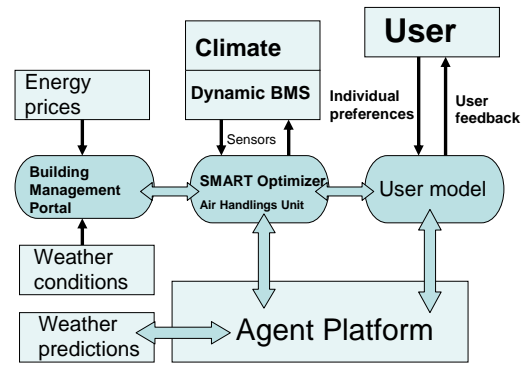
Climate

Dynamic BMS

User

Energy prices

Individual preferences

User feedback

Sensors

Building Management Portal

SMART Optimizer
Air Handlings Unit

User model

Weather conditions

Weather predictions

Agent Platform